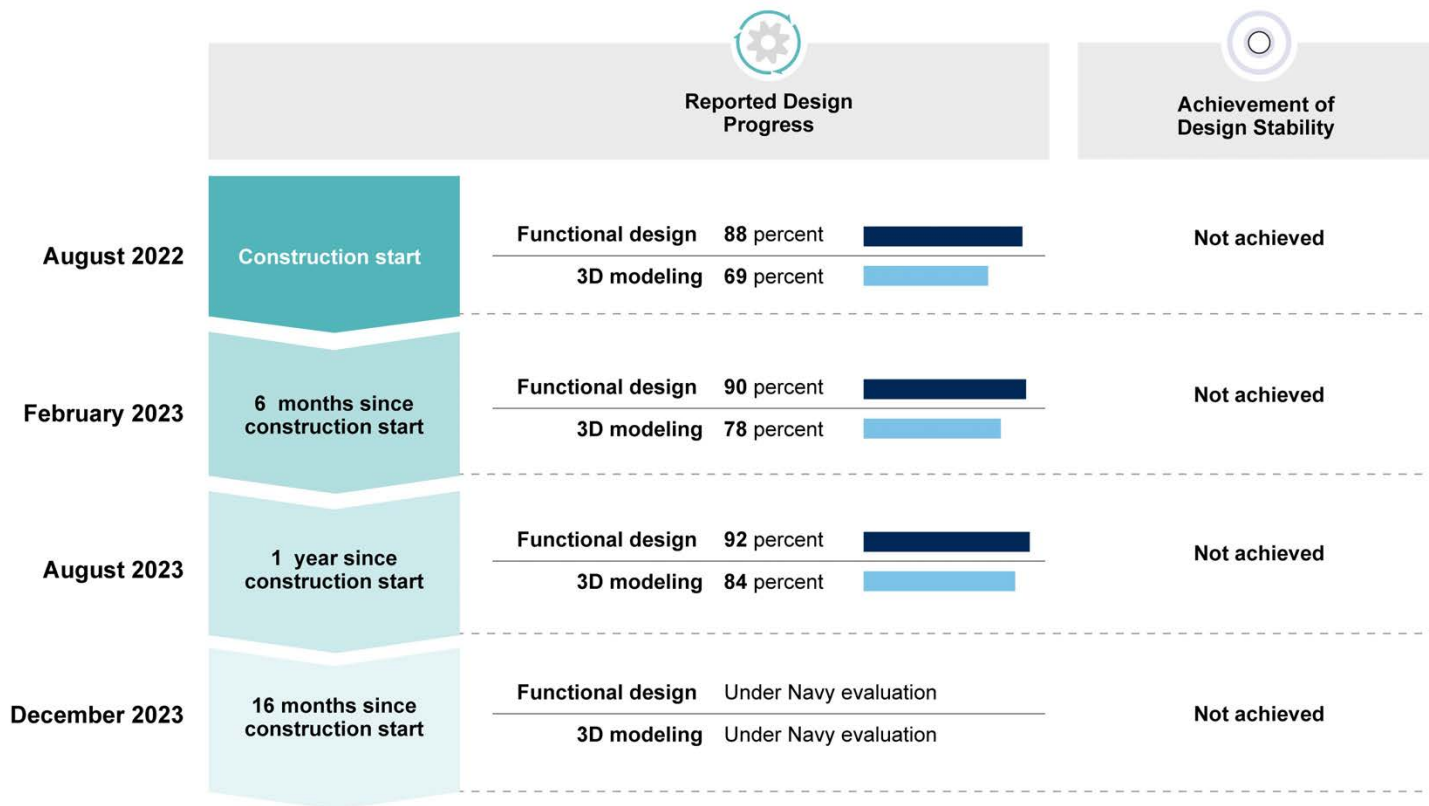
Reported Design Progress

Achievement of Design Stability

August 2022

Construction start

Functional design 88 percent

3D modeling 69 percent

Not achieved

February 2023

6 months since construction start

Functional design 90 percent

3D modeling 78 percent

Not achieved

August 2023

1 year since construction start

Functional design 92 percent

3D modeling 84 percent

Not achieved

December 2023

16 months since construction start

Functional design Under Navy evaluation

3D modeling Under Navy evaluation

Not achieved